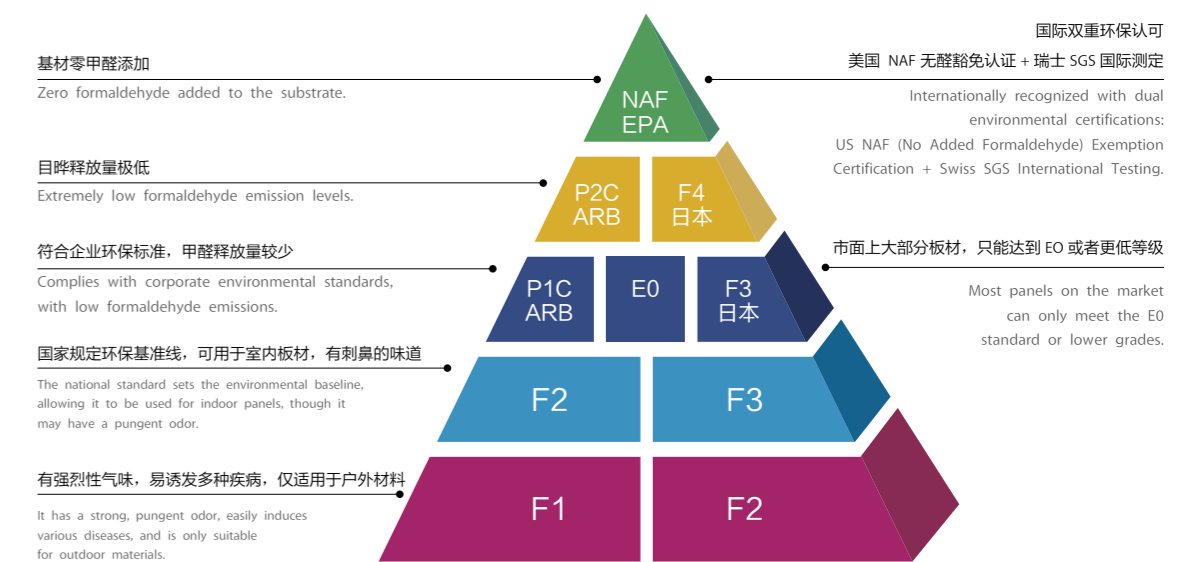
基材零甲醛添加
Zero formaldehyde added to the substrate.

目哗释放量极低
Extremely low formaldehyde emission levels.

符合企业环保标准，甲醛释放量较少
Complies with corporate environmental standards, with low formaldehyde emissions.

国家规定环保基准线，可用于室内板材，有刺鼻的味道
The national standard sets the environmental baseline, allowing it to be used for indoor panels, though it may have a pungent odor.

有强烈性气味，易诱发多种疾病，仅适用于户外材料
It has a strong, pungent odor, easily induces various diseases, and is only suitable for outdoor materials.

NAF
EPA

P2C
ARB

F4
日本

P1C
ARB

E0

F3
日本

F2

F3

F1

F2

国际双重环保认可
美国 NAF 无醛豁免认证 + 瑞士 SGS 国际测定
Internationally recognized with dual environmental certifications: US NAF (No Added Formaldehyde) Exemption Certification + Swiss SGS International Testing.

市面上大部分板材，只能达到 EO 或者更低等级
Most panels on the market can only meet the E0 standard or lower grades.